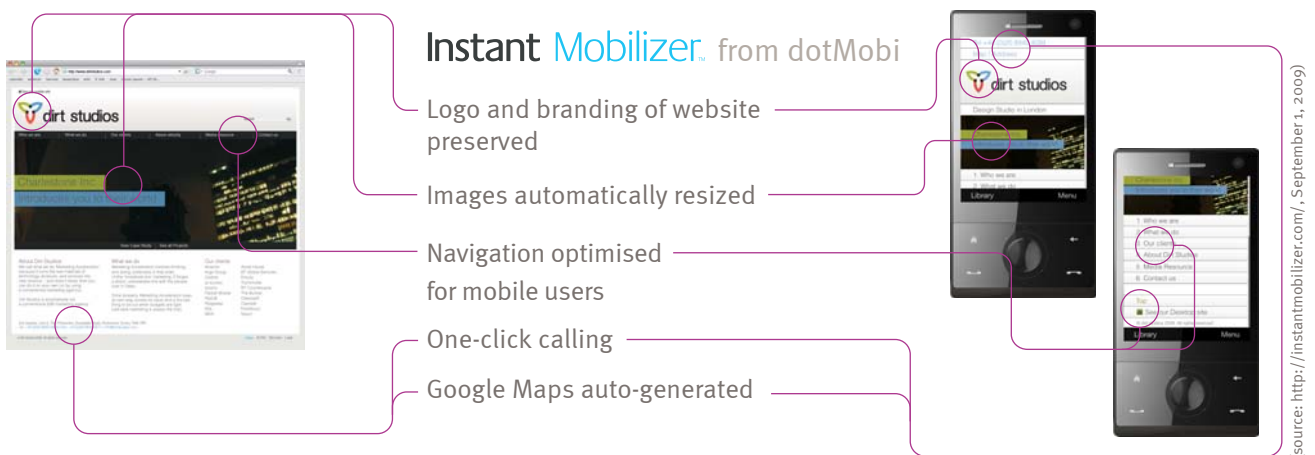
Instant Mobilizer™ from dotMobi

Logo and branding of website preserved

Images automatically resized

Navigation optimised for mobile users

One-click calling

Google Maps auto-generated

dirt studios

Charlestone Inc.

introduces you to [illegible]

dirt studios

Design Studio in London

1. Who we are

2. What we do

Library

Menu

1. Who we are

2. What we do

3. Our clients

4. About Dirt Studios

5. Media Resource

6. Contact us

Top

See our Desktop site

Library

Menu

source: http://instantmobilizer.com/, September 1, 2009)